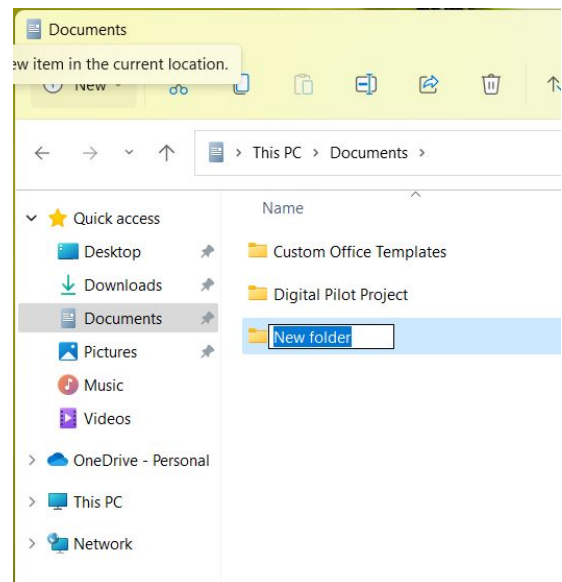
Documents

ew item in the current location.

New

This PC > Documents >

Name

Quick access

Desktop

Downloads

Documents

Pictures

Music

Videos

OneDrive - Personal

This PC

Network

Custom Office Templates

Digital Pilot Project

New folder